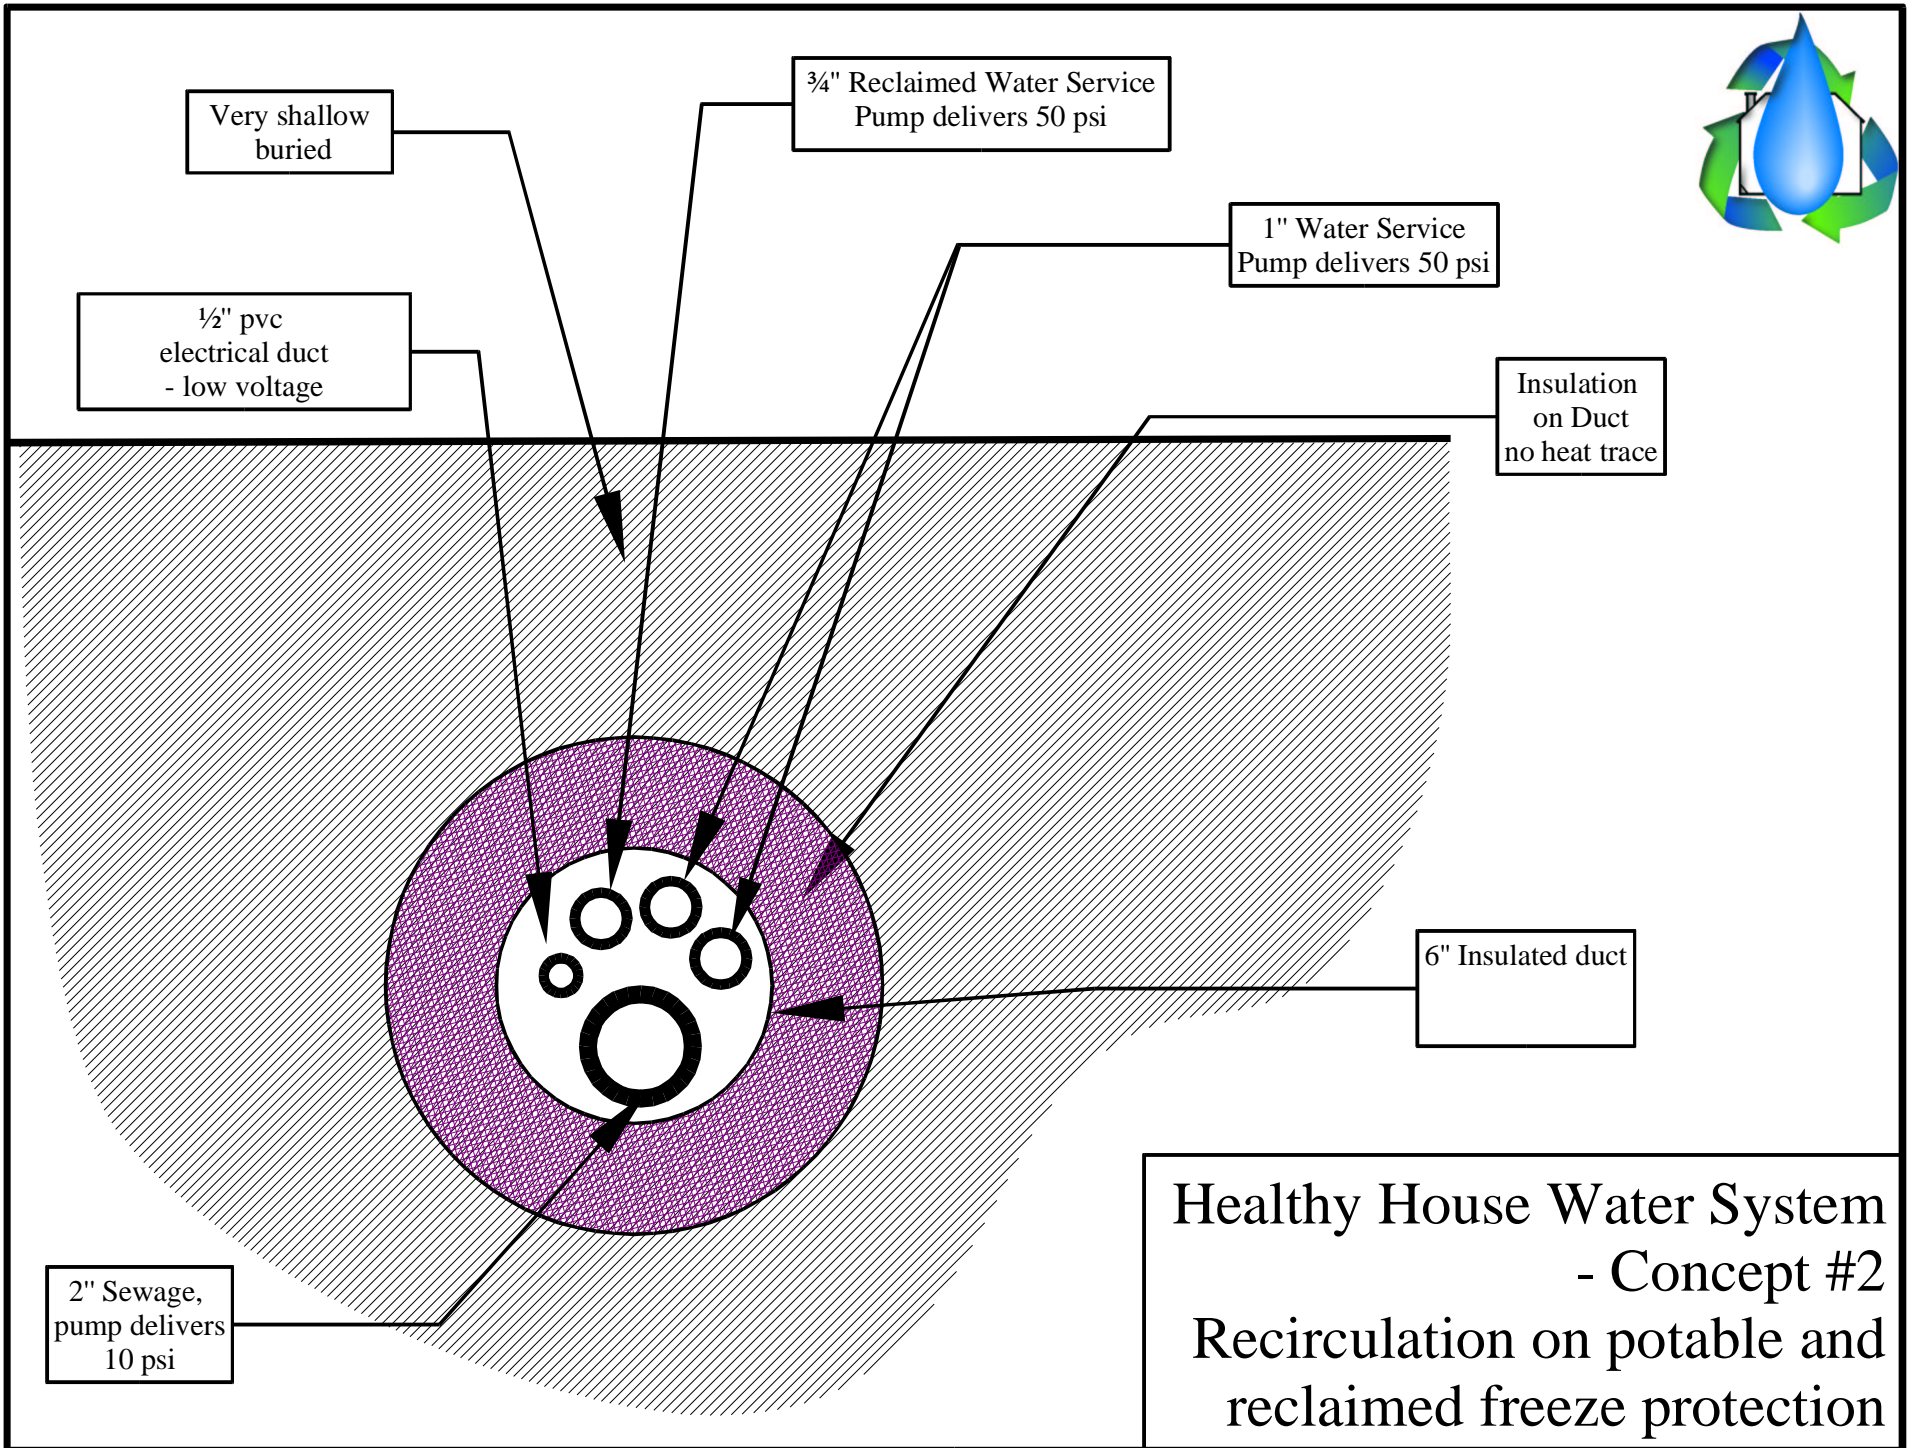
Very shallow buried

¾" Reclaimed Water Service
Pump delivers 50 psi

1" Water Service
Pump delivers 50 psi

½" pvc
electrical duct
- low voltage

Insulation
on Duct
no heat trace

6" Insulated duct

2" Sewage,
pump delivers
10 psi

Healthy House Water System
- Concept #2
Recirculation on potable and
reclaimed freeze protection